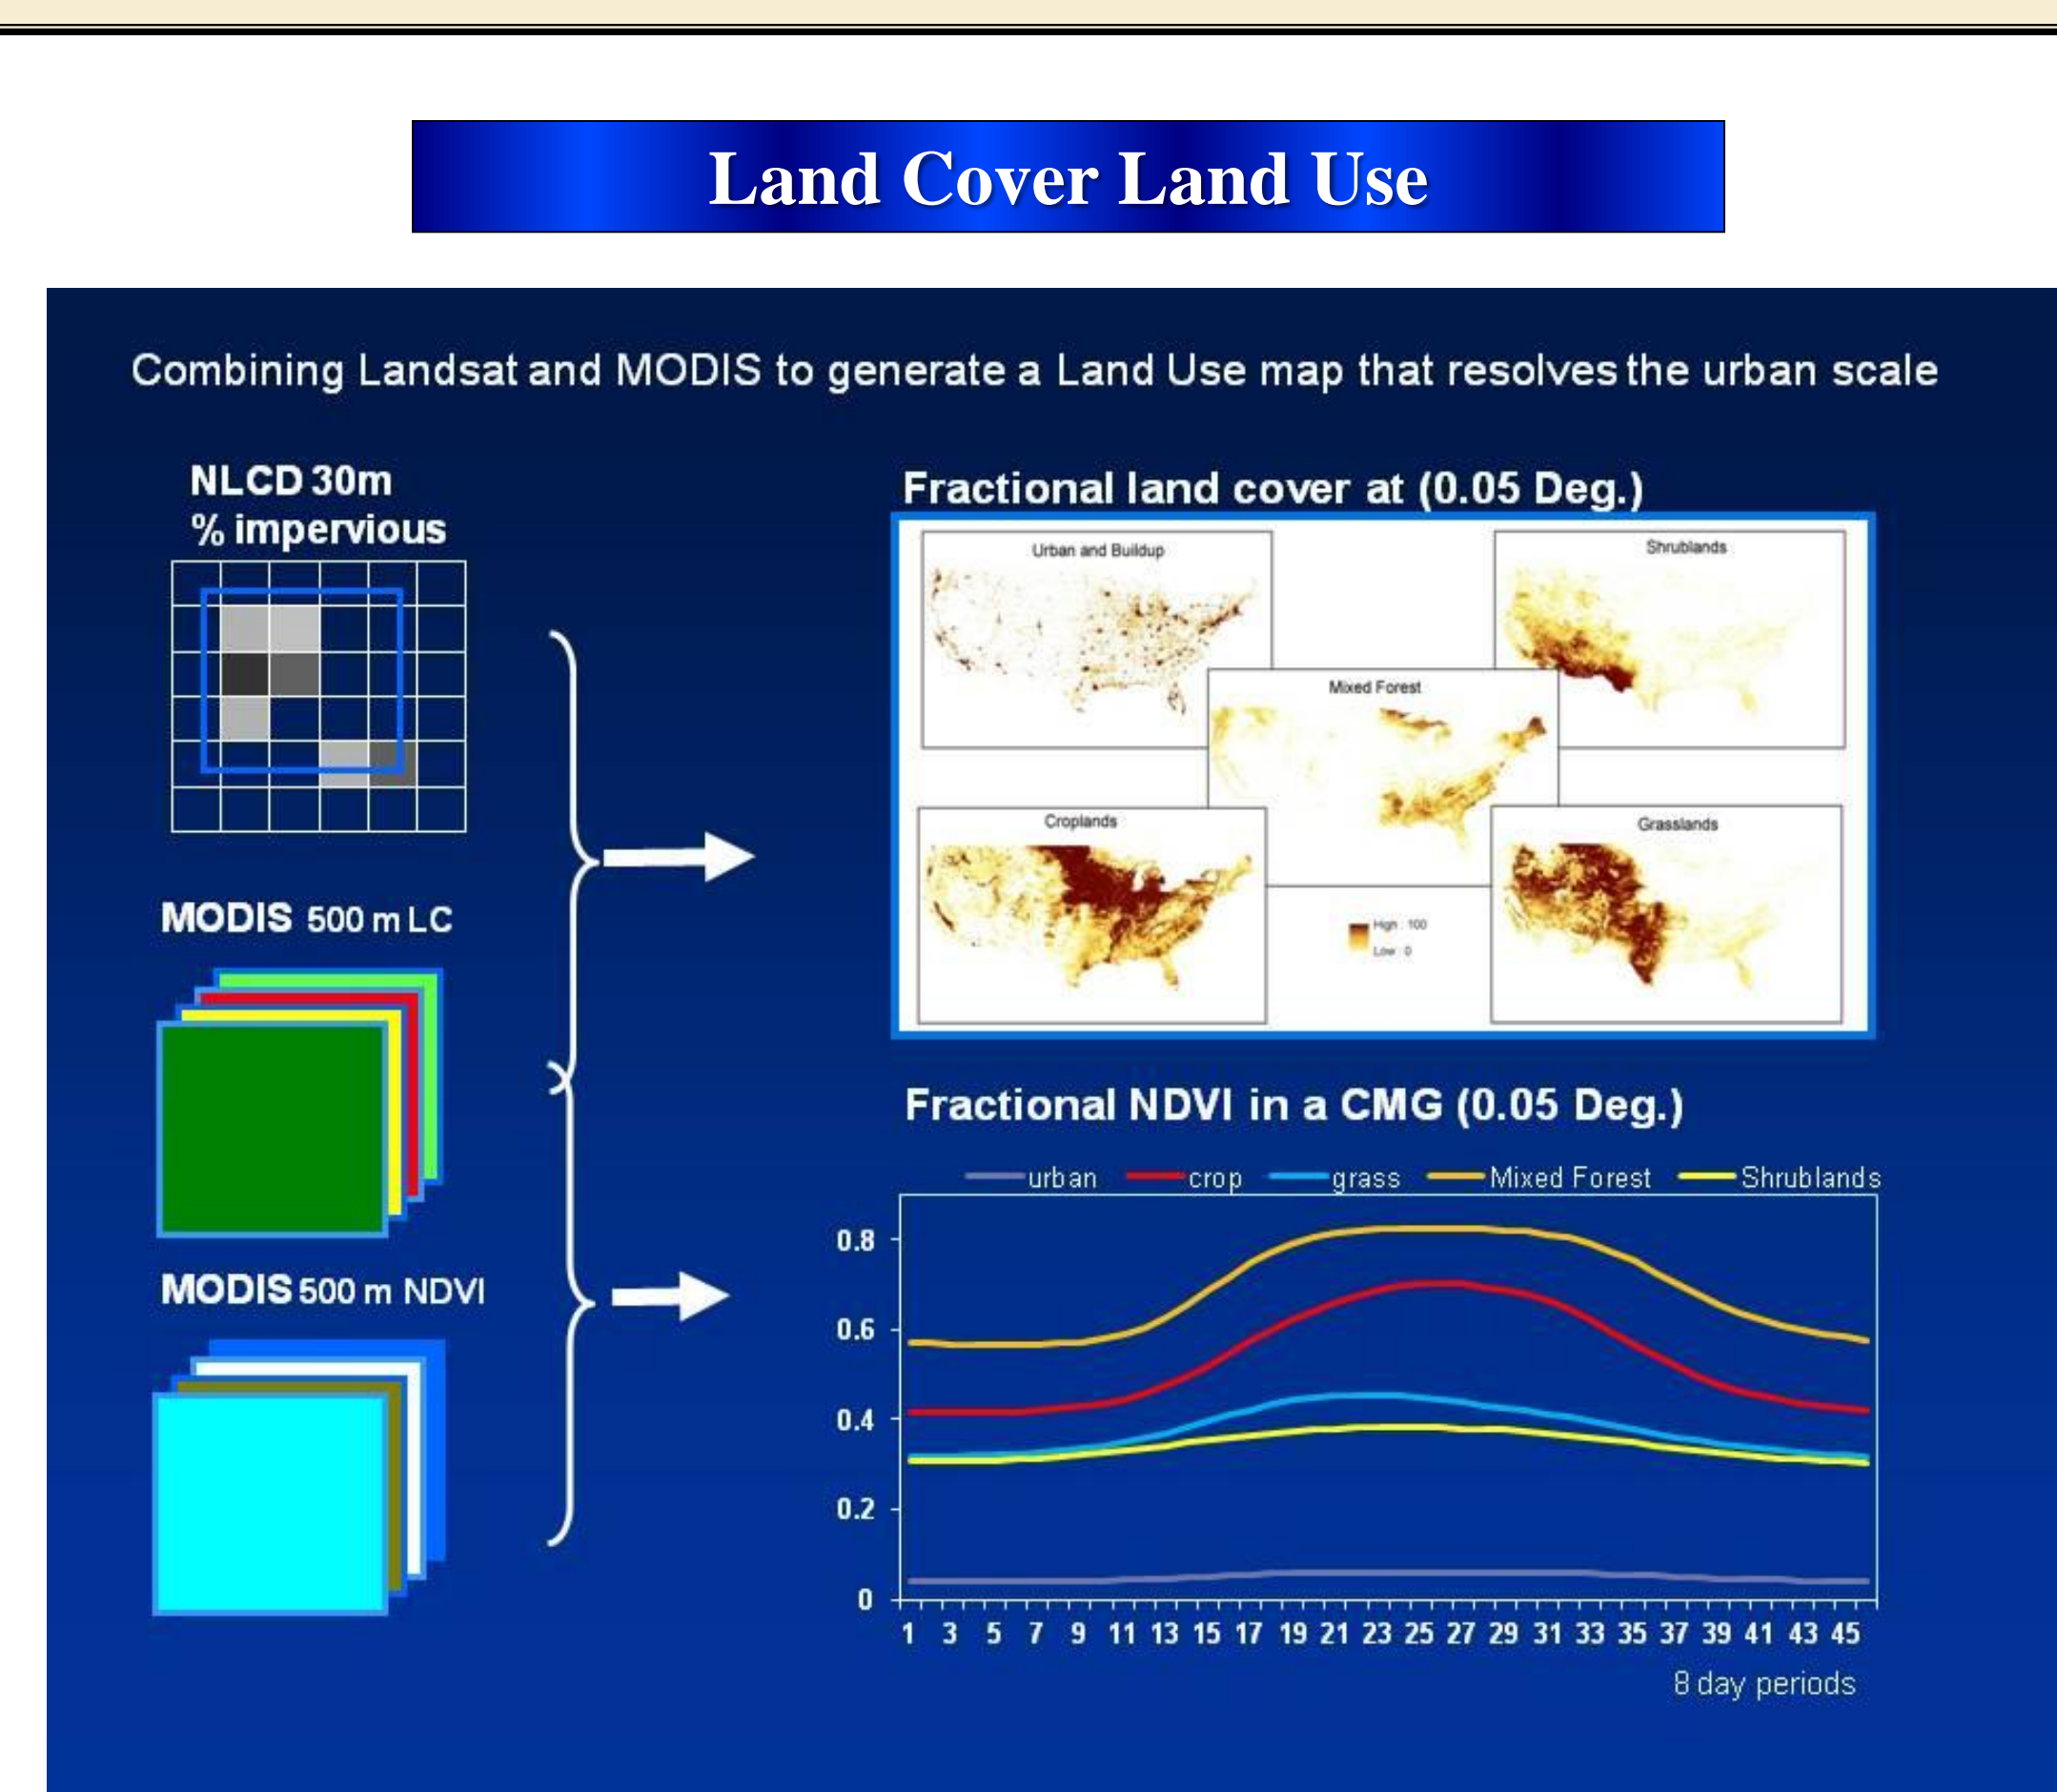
Land Cover Land Use

Combining Landsat and MODIS to generate a Land Use map that resolves the urban scale

NLCD 30m
% impervious

MODIS 500 m LC

MODIS 500 m NDVI

Fractional land cover at (0.05 Deg.)

Urban and Buildup

Shrublands

Mixed Forest

Croplands

Grasslands

High : 100
Low : 0

Fractional NDVI in a CMG (0.05 Deg.)

urban crop grass Mixed Forest Shrublands

0.8
0.6
0.4
0.2
0

1 3 5 7 9 11 13 15 17 19 21 23 25 27 29 31 33 35 37 39 41 43 45

8 day periods